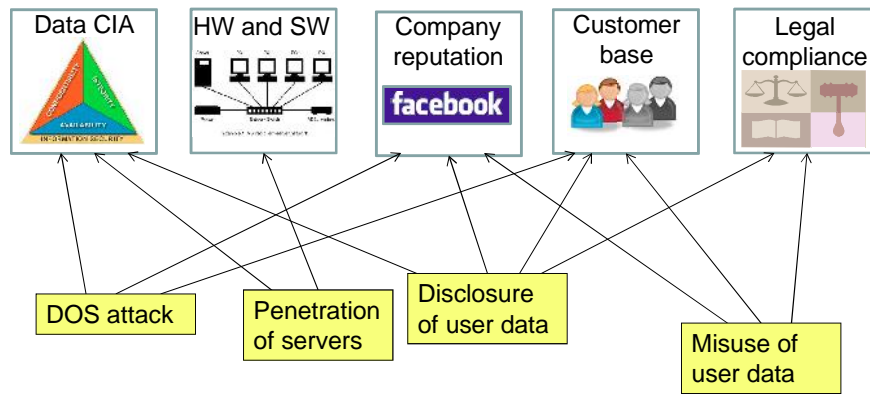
Data CIA

CONFIDENTIALITY
INTEGRITY
AVAILABILITY
INFORMATION SECURITY

HW and SW

Company reputation

facebook

Customer base

Legal compliance

DOS attack

Penetration of servers

Disclosure of user data

Misuse of user data